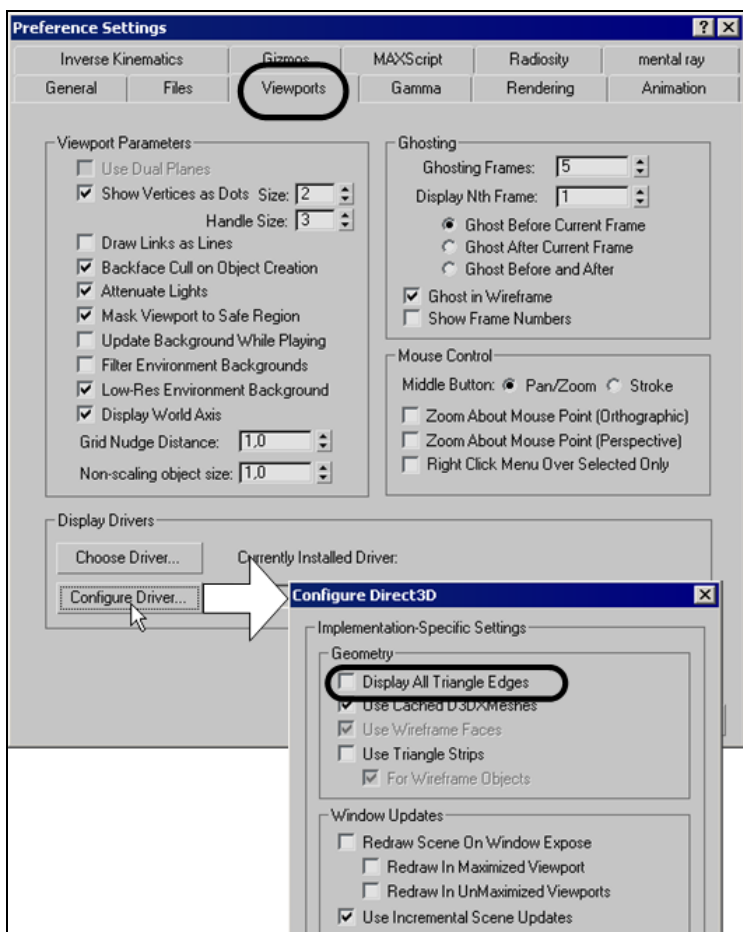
Preference Settings

Inverse Kinematics | Gizmos | MAXScript | Radiosity | mental ray
General | Files | Viewports | Gamma | Rendering | Animation

Viewport Parameters
Use Dual Planes
Show Vertices as Dots Size: 2
Handle Size: 3
Draw Links as Lines
Backface Cull on Object Creation
Attenuate Lights
Mask Viewport to Safe Region
Update Background While Playing
Filter Environment Backgrounds
Low-Res Environment Background
Display World Axis
Grid Nudge Distance: 1,0
Non-scaling object size: 1,0

Ghosting
Ghosting Frames: 5
Display Nth Frame: 1
Ghost Before Current Frame
Ghost After Current Frame
Ghost Before and After
Ghost in Wireframe
Show Frame Numbers

Mouse Control
Middle Button: Pan/Zoom Stroke
Zoom About Mouse Point (Orthographic)
Zoom About Mouse Point (Perspective)
Right Click Menu Over Selected Only

Display Drivers
Choose Driver...
Currently Installed Driver:
Configure Driver...

Configure Direct3D
Implementation-Specific Settings
Geometry
Display All Triangle Edges
Use Cached D3DXMeshes
Use Wireframe Faces
Use Triangle Strips
For Wireframe Objects
Window Updates
Redraw Scene On Window Expose
Redraw In Maximized Viewport
Redraw In UnMaximized Viewports
Use Incremental Scene Updates